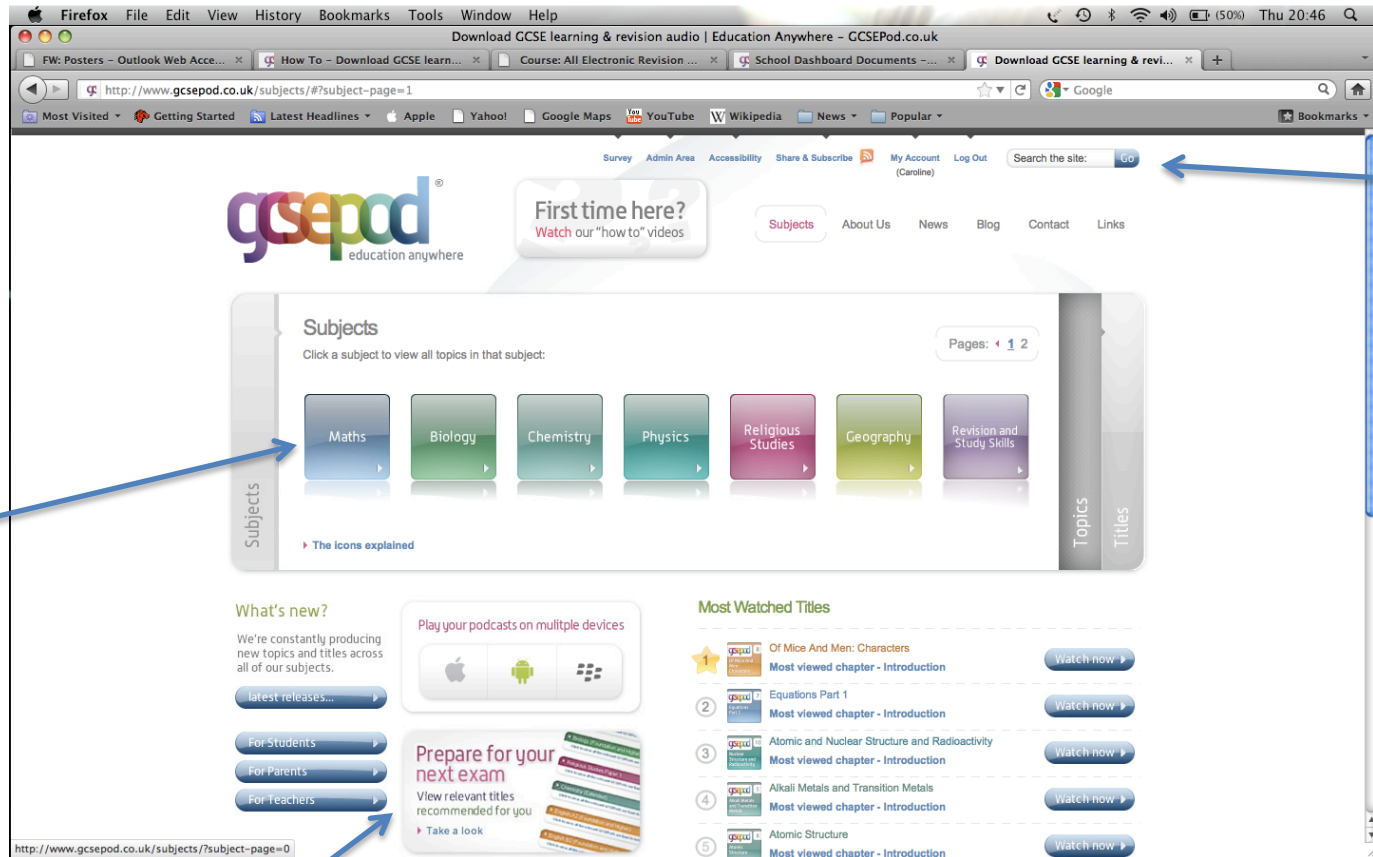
Firefox File Edit View History Bookmarks Tools Window Help (50%) Thu 20:46

Download GCSE learning & revision audio | Education Anywhere – GCSEPod.co.uk

FW: Posters – Outlook Web Acce... | How To – Download GCSE learn... | Course: All Electronic Revision ... | School Dashboard Documents –... | Download GCSE learning & revi... | +

http://www.gcsepod.co.uk/subjects/#?subject-page=1

Google

Most Visited | Getting Started | Latest Headlines | Apple | Yahoo! | Google Maps | YouTube | Wikipedia | News | Popular | Bookmarks

Survey | Admin Area | Accessibility | Share & Subscribe | My Account (Caroline) | Log Out | Search the site: | Go

gcsepod® education anywhere

First time here? Watch our "how to" videos

Subjects | About Us | News | Blog | Contact | Links

Subjects

Click a subject to view all topics in that subject:

Pages: 1 2

Maths | Biology | Chemistry | Physics | Religious Studies | Geography | Revision and Study Skills

Subjects | Topics | Titles

The icons explained

What's new?

We're constantly producing new topics and titles across all of our subjects.

latest releases...

For Students

For Parents

For Teachers

Play your podcasts on mulitple devices

Prepare for your next exam

View relevant titles recommended for you

Take a look

Most Watched Titles

1 Of Mice And Men: Characters
Most viewed chapter - Introduction
Watch now

2 Equations Part 1
Most viewed chapter - Introduction
Watch now

3 Atomic and Nuclear Structure and Radioactivity
Most viewed chapter - Introduction
Watch now

4 Alkali Metals and Transition Metals
Most viewed chapter - Introduction
Watch now

5 Atomic Structure
Most viewed chapter - Introduction
Watch now

http://www.gcsepod.co.uk/subjects/?subject-page=0